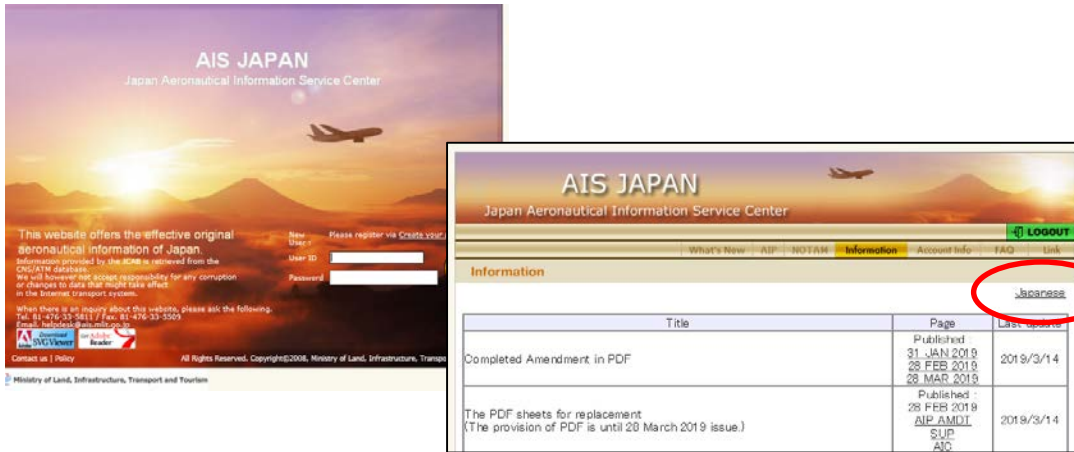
AIS JAPAN
Japan Aeronautical Information Service Center

This website offers the effective original aeronautical information of Japan.
Information provided by the ICAB is retrieved from the CNS/ATM database.
We will however not accept responsibility for any corruption or changes to data that might take effect in the Internet transport system.

When there is an inquiry about this website, please ask the following.
Tel. 81-476-33-5811 / Fax. 81-476-33-5505
Email. helpdesk@ais.mlit.go.jp

New User : Please register via Create your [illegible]
User ID
Password

Download SVG Viewer
Get Adobe Reader

Contact us | Policy
All Rights Reserved. Copyright©2008, Ministry of Land, Infrastructure, Transp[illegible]

Ministry of Land, Infrastructure, Transport and Tourism

AIS JAPAN
Japan Aeronautical Information Service Center
LOGOUT
What's New | AIP | NOTAM | Information | Account Info | FAQ | Link
Information
Japanese

| Title | Page | Last update |
|---|---|---|
| Completed Amendment in PDF | Published : 31 JAN 2019 28 FEB 2019 28 MAR 2019 | 2019/3/14 |
| The PDF sheets for replacement (The provision of PDF is until 28 March 2019 issue.) | Published : 28 FEB 2019 AIP AMDT SUP AIC | 2019/3/14 |